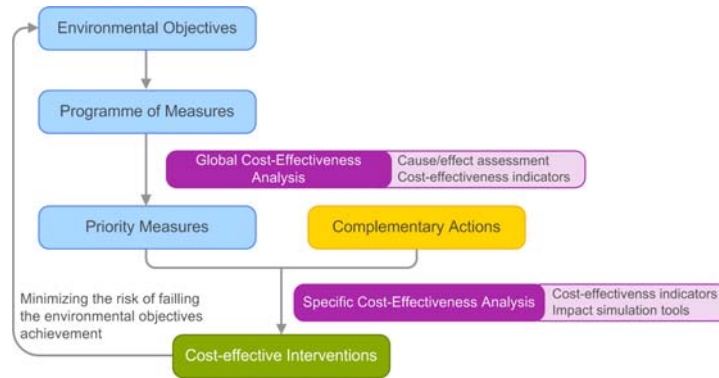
Environmental Objectives

Programme of Measures

Global Cost-Effectiveness Analysis

Cause/effect assessment
Cost-effectiveness indicators

Priority Measures

Complementary Actions

Minimizing the risk of failling the environmental objectives achievement

Specific Cost-Effectiveness Analysis

Cost-effectivenss indicators
Impact simulation tools

Cost-effective Interventions